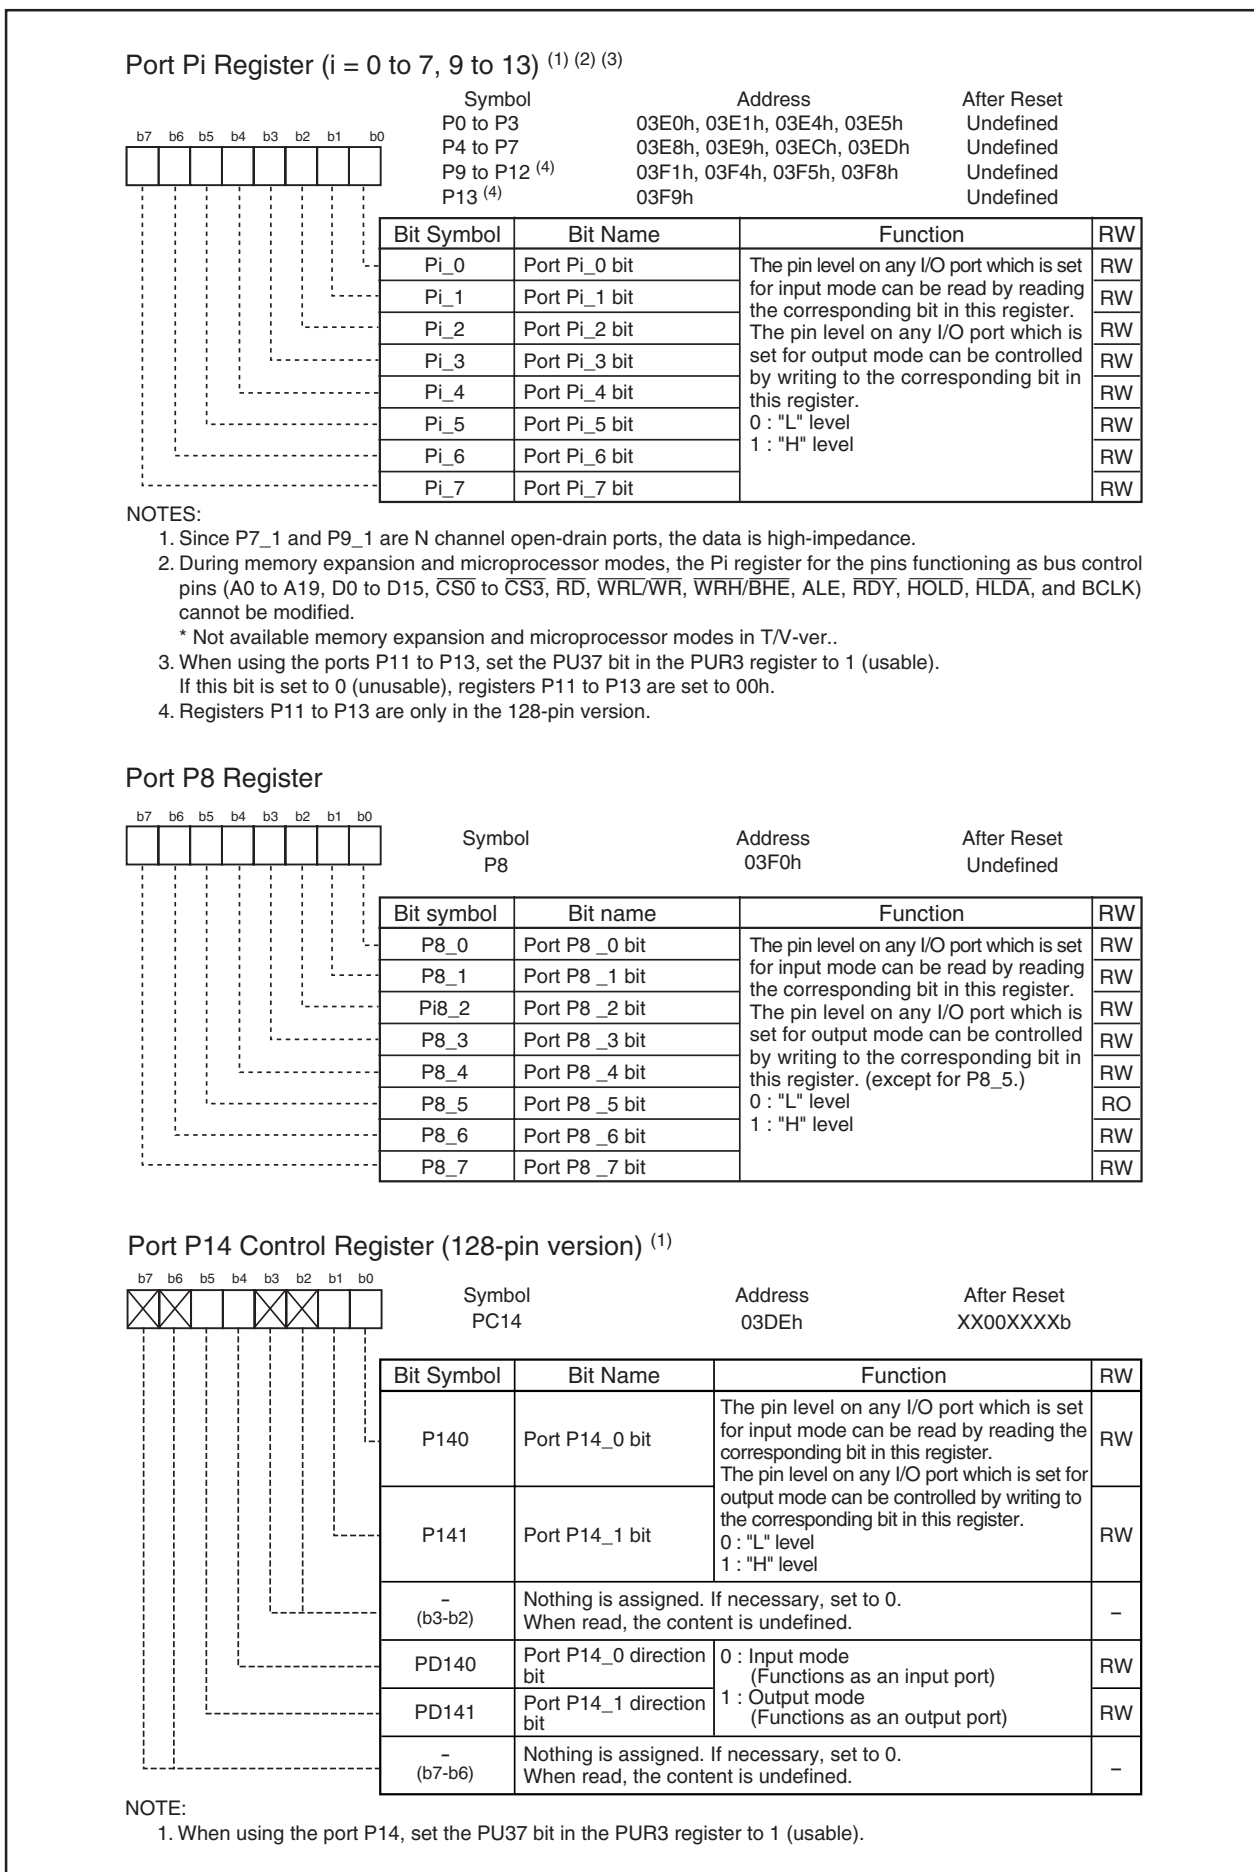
Port Pi Register (i = 0 to 7, 9 to 13) $^{(1)(2)(3)}$

b7 b6 b5 b4 b3 b2 b1 b0

| Symbol | Address | After Reset |
|---|---|---|
| P0 to P3 | 03E0h, 03E1h, 03E4h, 03E5h | Undefined |
| P4 to P7 | 03E8h, 03E9h, 03ECh, 03EDh | Undefined |
| P9 to P12 $^{(4)}$ | 03F1h, 03F4h, 03F5h, 03F8h | Undefined |
| P13 $^{(4)}$ | 03F9h | Undefined |

| Bit Symbol | Bit Name | Function | RW |
|---|---|---|---|
| Pi_0 | Port Pi_0 bit | The pin level on any I/O port which is set for input mode can be read by reading the corresponding bit in this register. The pin level on any I/O port which is set for output mode can be controlled by writing to the corresponding bit in this register. 0 : "L" level 1 : "H" level | RW |
| Pi_1 | Port Pi_1 bit | | RW |
| Pi_2 | Port Pi_2 bit | | RW |
| Pi_3 | Port Pi_3 bit | | RW |
| Pi_4 | Port Pi_4 bit | | RW |
| Pi_5 | Port Pi_5 bit | | RW |
| Pi_6 | Port Pi_6 bit | | RW |
| Pi_7 | Port Pi_7 bit | | RW |

NOTES:
1. Since P7_1 and P9_1 are N channel open-drain ports, the data is high-impedance.
2. During memory expansion and microprocessor modes, the Pi register for the pins functioning as bus control pins (A0 to A19, D0 to D15, $\overline{CS0}$ to $\overline{CS3}$, $\overline{RD}$, $\overline{WRL}/\overline{WR}$, $\overline{WRH}/\overline{BHE}$, ALE, $\overline{RDY}$, $\overline{HOLD}$, $\overline{HLDA}$, and BCLK) cannot be modified.
* Not available memory expansion and microprocessor modes in T/V-ver..
3. When using the ports P11 to P13, set the PU37 bit in the PUR3 register to 1 (usable). If this bit is set to 0 (unusable), registers P11 to P13 are set to 00h.
4. Registers P11 to P13 are only in the 128-pin version.

Port P8 Register

b7 b6 b5 b4 b3 b2 b1 b0

| Symbol | Address | After Reset |
|---|---|---|
| P8 | 03F0h | Undefined |

| Bit symbol | Bit name | Function | RW |
|---|---|---|---|
| P8_0 | Port P8 _0 bit | The pin level on any I/O port which is set for input mode can be read by reading the corresponding bit in this register. The pin level on any I/O port which is set for output mode can be controlled by writing to the corresponding bit in this register. (except for P8_5.) 0 : "L" level 1 : "H" level | RW |
| P8_1 | Port P8 _1 bit | | RW |
| Pi8_2 | Port P8 _2 bit | | RW |
| P8_3 | Port P8 _3 bit | | RW |
| P8_4 | Port P8 _4 bit | | RW |
| P8_5 | Port P8 _5 bit | | RO |
| P8_6 | Port P8 _6 bit | | RW |
| P8_7 | Port P8 _7 bit | | RW |

Port P14 Control Register (128-pin version) $^{(1)}$

b7 b6 b5 b4 b3 b2 b1 b0

| Symbol | Address | After Reset |
|---|---|---|
| PC14 | 03DEh | XX00XXXXb |

| Bit Symbol | Bit Name | Function | RW |
|---|---|---|---|
| P140 | Port P14_0 bit | The pin level on any I/O port which is set for input mode can be read by reading the corresponding bit in this register. The pin level on any I/O port which is set for output mode can be controlled by writing to the corresponding bit in this register. 0 : "L" level 1 : "H" level | RW |
| P141 | Port P14_1 bit | | RW |
| – (b3-b2) | Nothing is assigned. If necessary, set to 0. When read, the content is undefined. | | – |
| PD140 | Port P14_0 direction bit | 0 : Input mode (Functions as an input port) 1 : Output mode (Functions as an output port) | RW |
| PD141 | Port P14_1 direction bit | | RW |
| – (b7-b6) | Nothing is assigned. If necessary, set to 0. When read, the content is undefined. | | – |

NOTE:
1. When using the port P14, set the PU37 bit in the PUR3 register to 1 (usable).